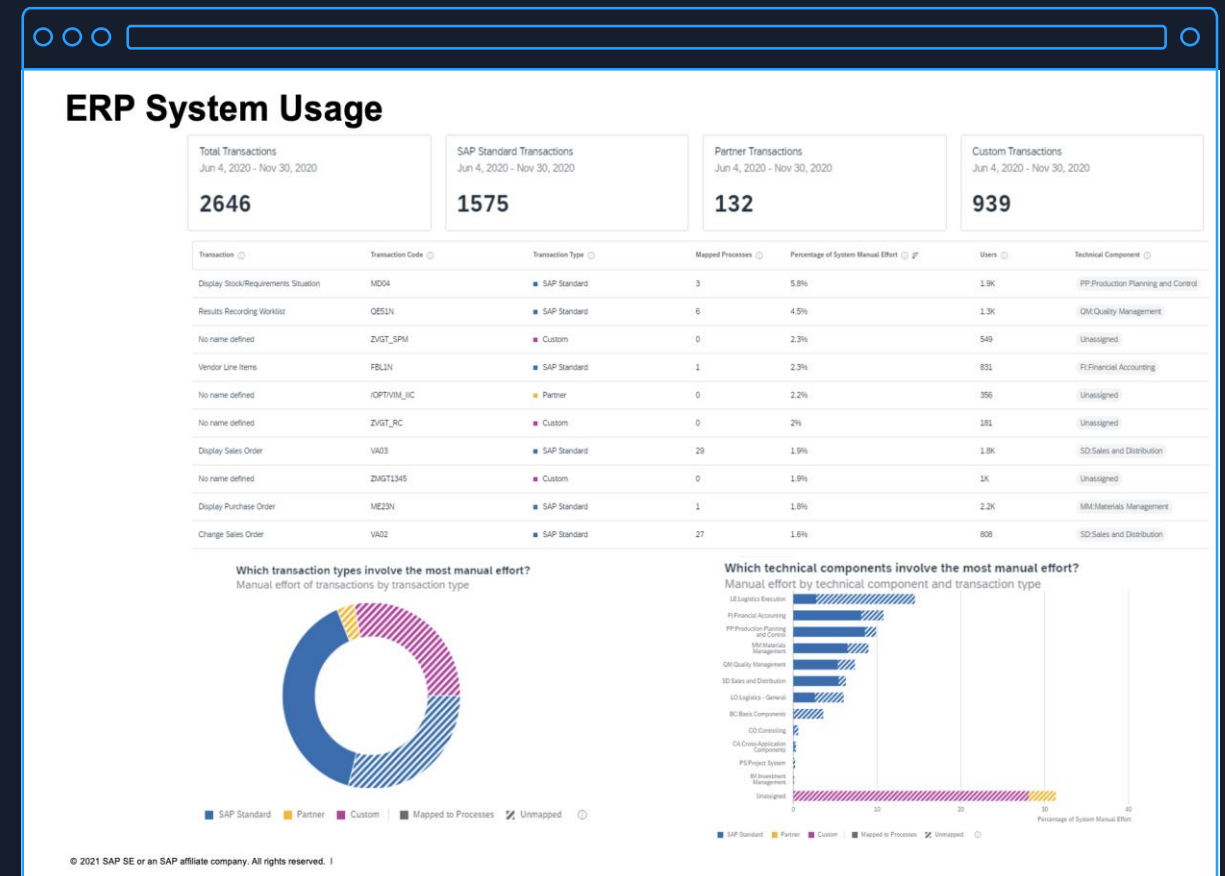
ERP System Usage

Total Transactions
Jun 4, 2020 - Nov 30, 2020
2646

SAP Standard Transactions
Jun 4, 2020 - Nov 30, 2020
1575

Partner Transactions
Jun 4, 2020 - Nov 30, 2020
132

Custom Transactions
Jun 4, 2020 - Nov 30, 2020
939

| Transaction | Transaction Code | Transaction Type | Mapped Processes | Percentage of System Manual Effort | Users | Technical Component |
|---|---|---|---|---|---|---|
| Display Stock/Requirements Situation | MD04 | SAP Standard | 3 | 5.8% | 1.9K | PP:Production Planning and Control |
| Results Recording Worklist | QE51N | SAP Standard | 6 | 4.5% | 1.3K | QM:Quality Management |
| No name defined | ZVGT_SPM | Custom | 0 | 2.3% | 549 | Unassigned |
| Vendor Line Items | FBL1N | SAP Standard | 1 | 2.3% | 831 | FI:Financial Accounting |
| No name defined | /OPT/VIM_IIC | Partner | 0 | 2.2% | 356 | Unassigned |
| No name defined | ZVGT_RC | Custom | 0 | 2% | 181 | Unassigned |
| Display Sales Order | VA03 | SAP Standard | 29 | 1.9% | 1.8K | SD:Sales and Distribution |
| No name defined | ZMGT1345 | Custom | 0 | 1.9% | 1K | Unassigned |
| Display Purchase Order | ME23N | SAP Standard | 1 | 1.8% | 2.2K | MM:Materials Management |
| Change Sales Order | VA02 | SAP Standard | 27 | 1.6% | 808 | SD:Sales and Distribution |

Which transaction types involve the most manual effort?
Manual effort of transactions by transaction type

SAP Standard  Partner  Custom  Mapped to Processes  Unmapped

Which technical components involve the most manual effort?
Manual effort by technical component and transaction type

LE:Logistics Execution
FI:Financial Accounting
PP:Production Planning and Control
MM:Materials Management
QM:Quality Management
SD:Sales and Distribution
LO:Logistics - General
BC:Basis Components
CO:Controlling
CA:Cross-Application Components
PS:Project System
IM:Investment Management
Unassigned

0 10 20 30 40
Percentage of System Manual Effort

SAP Standard  Partner  Custom  Mapped to Processes  Unmapped

© 2021 SAP SE or an SAP affiliate company. All rights reserved.